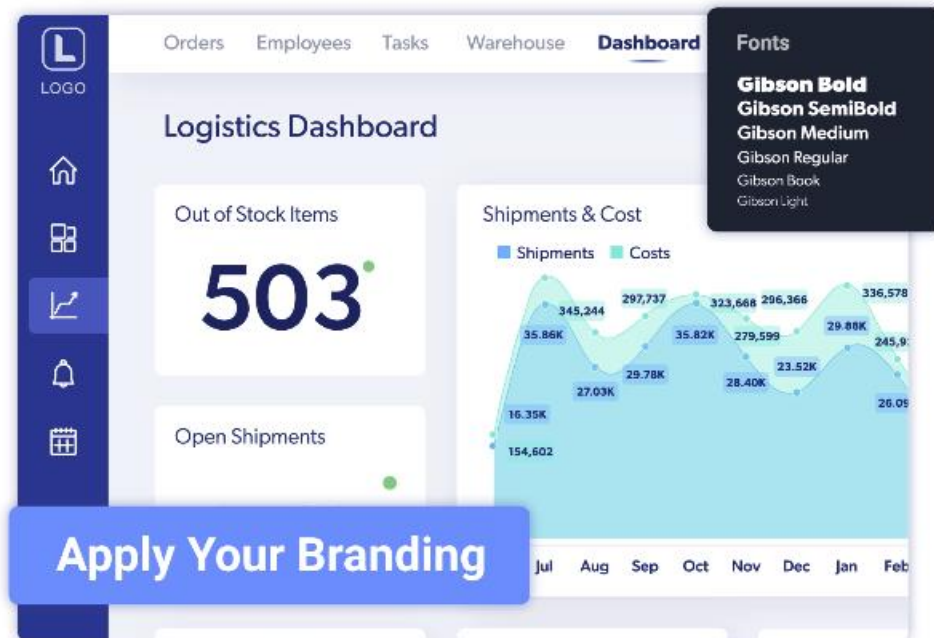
L
LOGO

Orders Employees Tasks Warehouse Dashboard

Fonts
Gibson Bold
Gibson SemiBold
Gibson Medium
Gibson Regular
Gibson Book
Gibson Light

Logistics Dashboard

Out of Stock Items
503

Open Shipments

Shipments & Cost
Shipments Costs

345,244
297,737
323,668
296,366
336,578
35.86K
35.82K
279,599
29.88K
245,9
29.78K
28.40K
23.52K
27.03K
26.09
16.35K
154,602

Jul Aug Sep Oct Nov Dec Jan Feb

Apply Your Branding